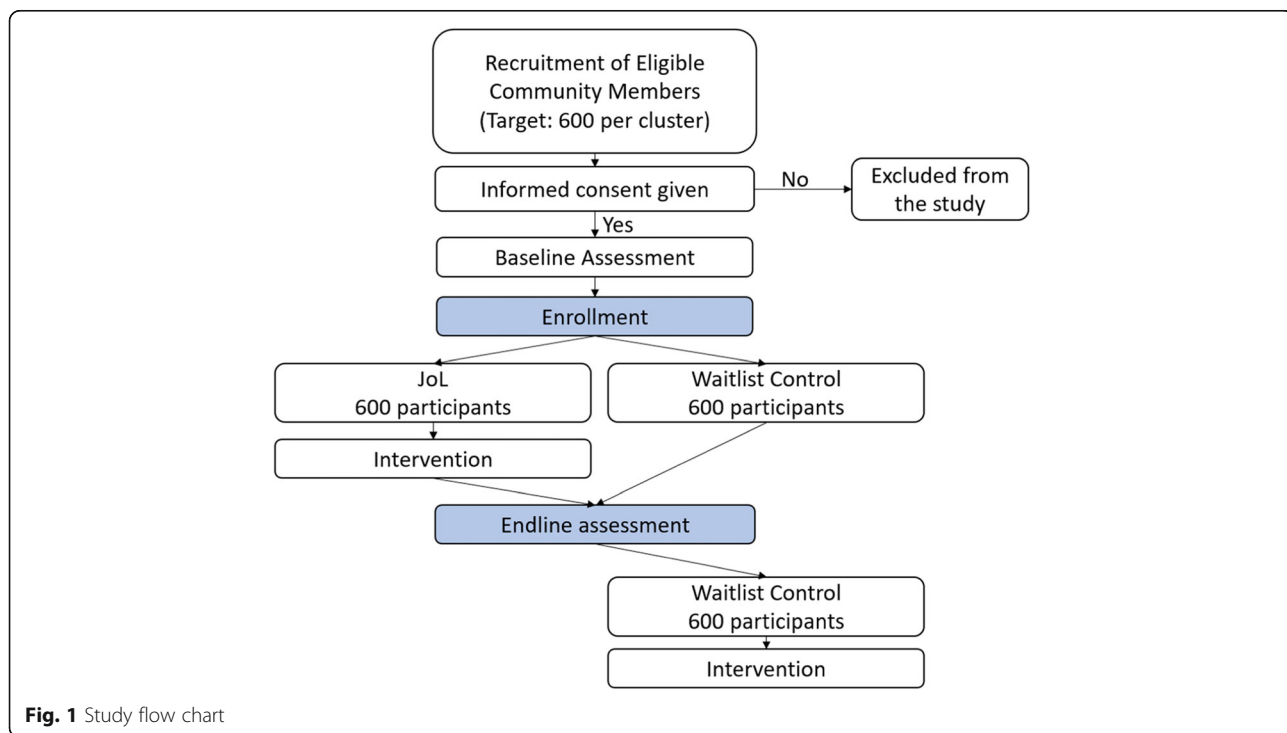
Recruitment of Eligible Community Members (Target: 600 per cluster)

Informed consent given

No

Excluded from the study

Yes

Baseline Assessment

Enrollment

JoL 600 participants

Waitlist Control 600 participants

Intervention

Endline assessment

Waitlist Control 600 participants

Intervention

**Fig. 1** Study flow chart